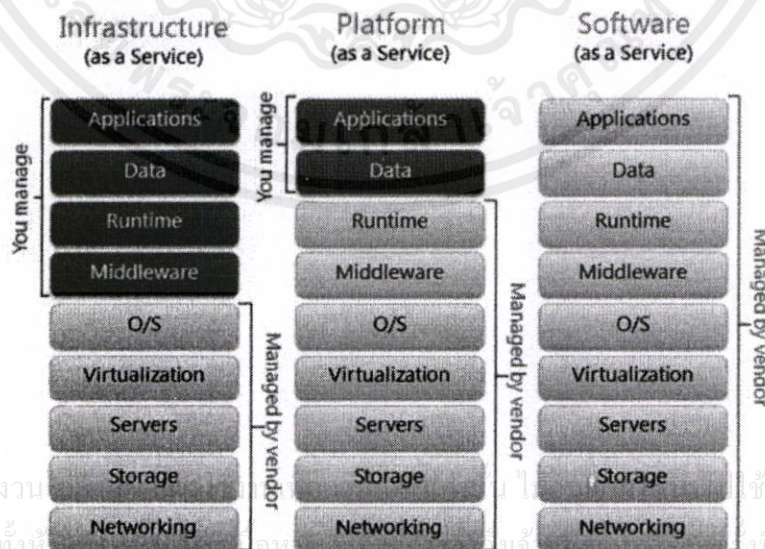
Infrastructure
(as a Service)

You manage

Applications

Data

Runtime

Middleware

O/S

Virtualization

Servers

Storage

Networking

Managed by vendor

Platform
(as a Service)

You manage

Applications

Data

Runtime

Middleware

O/S

Virtualization

Servers

Storage

Networking

Managed by vendor

Software
(as a Service)

Applications

Data

Runtime

Middleware

O/S

Virtualization

Servers

Storage

Networking

Managed by vendor